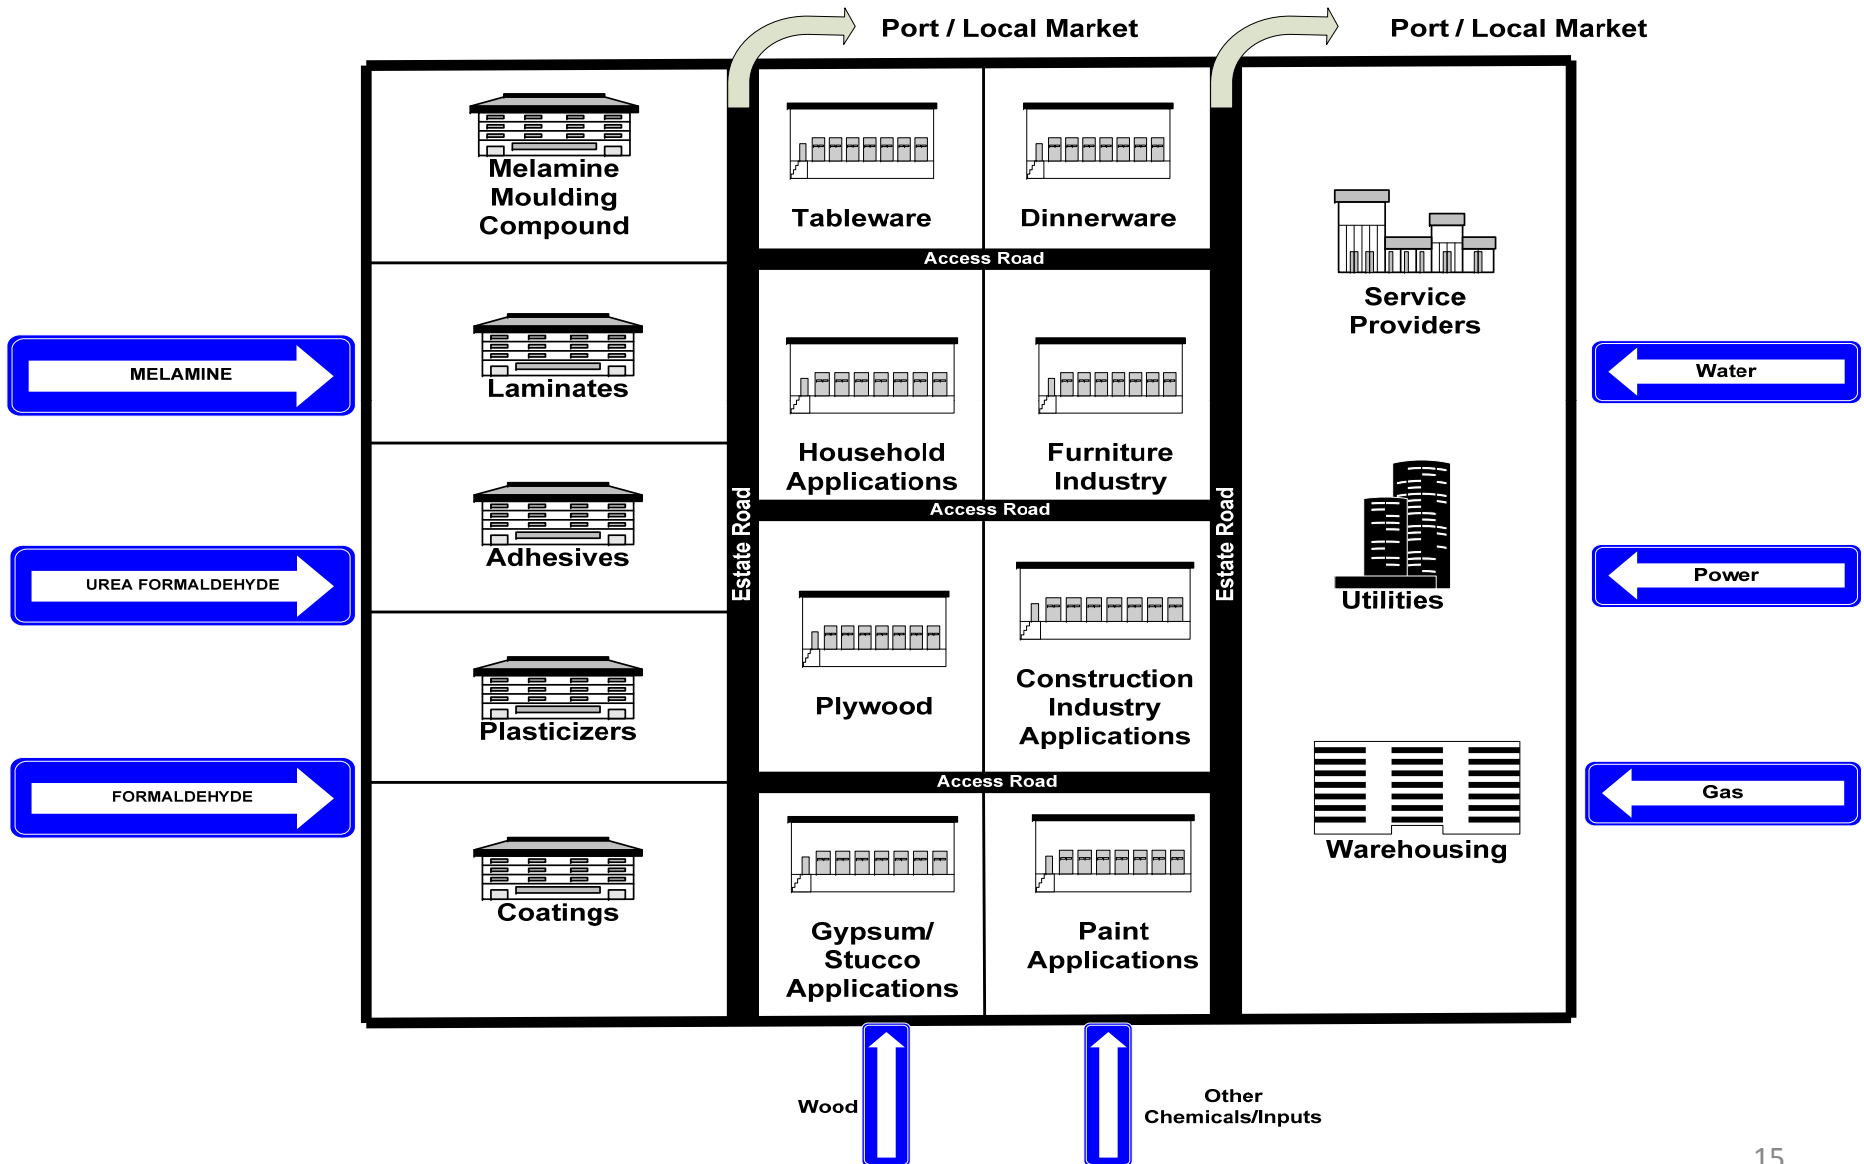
Port / Local Market

Port / Local Market

MELAMINE

UREA FORMALDEHYDE

FORMALDEHYDE

Melamine Moulding Compound

Laminates

Adhesives

Plasticizers

Coatings

Estate Road

Tableware

Dinnerware

Access Road

Household Applications

Furniture Industry

Access Road

Plywood

Construction Industry Applications

Access Road

Gypsum/ Stucco Applications

Paint Applications

Estate Road

Service Providers

Utilities

Warehousing

Water

Power

Gas

Wood

Other Chemicals/Inputs

15